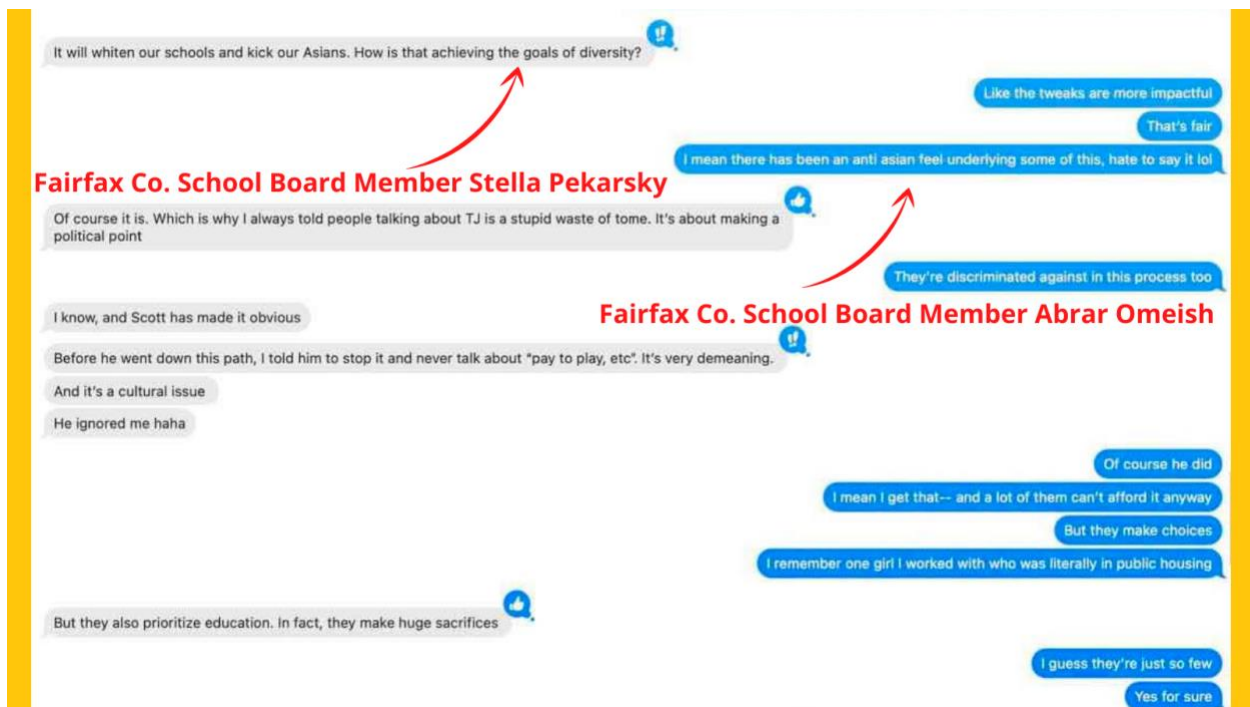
It will whiten our schools and kick our Asians. How is that achieving the goals of diversity?

Like the tweaks are more impactful

That's fair

I mean there has been an anti asian feel underlying some of this, hate to say it lol

Fairfax Co. School Board Member Stella Pekarsky

Of course it is. Which is why I always told people talking about TJ is a stupid waste of tome. It's about making a political point

They're discriminated against in this process too

Fairfax Co. School Board Member Abrar Omeish

I know, and Scott has made it obvious

Before he went down this path, I told him to stop it and never talk about "pay to play, etc". It's very demeaning.

And it's a cultural issue

He ignored me haha

Of course he did

I mean i get that-- and a lot of them can't afford it anyway

But they make choices

I remember one girl I worked with who was literally in public housing

But they also prioritize education. In fact, they make huge sacrifices

I guess they're just so few

Yes for sure